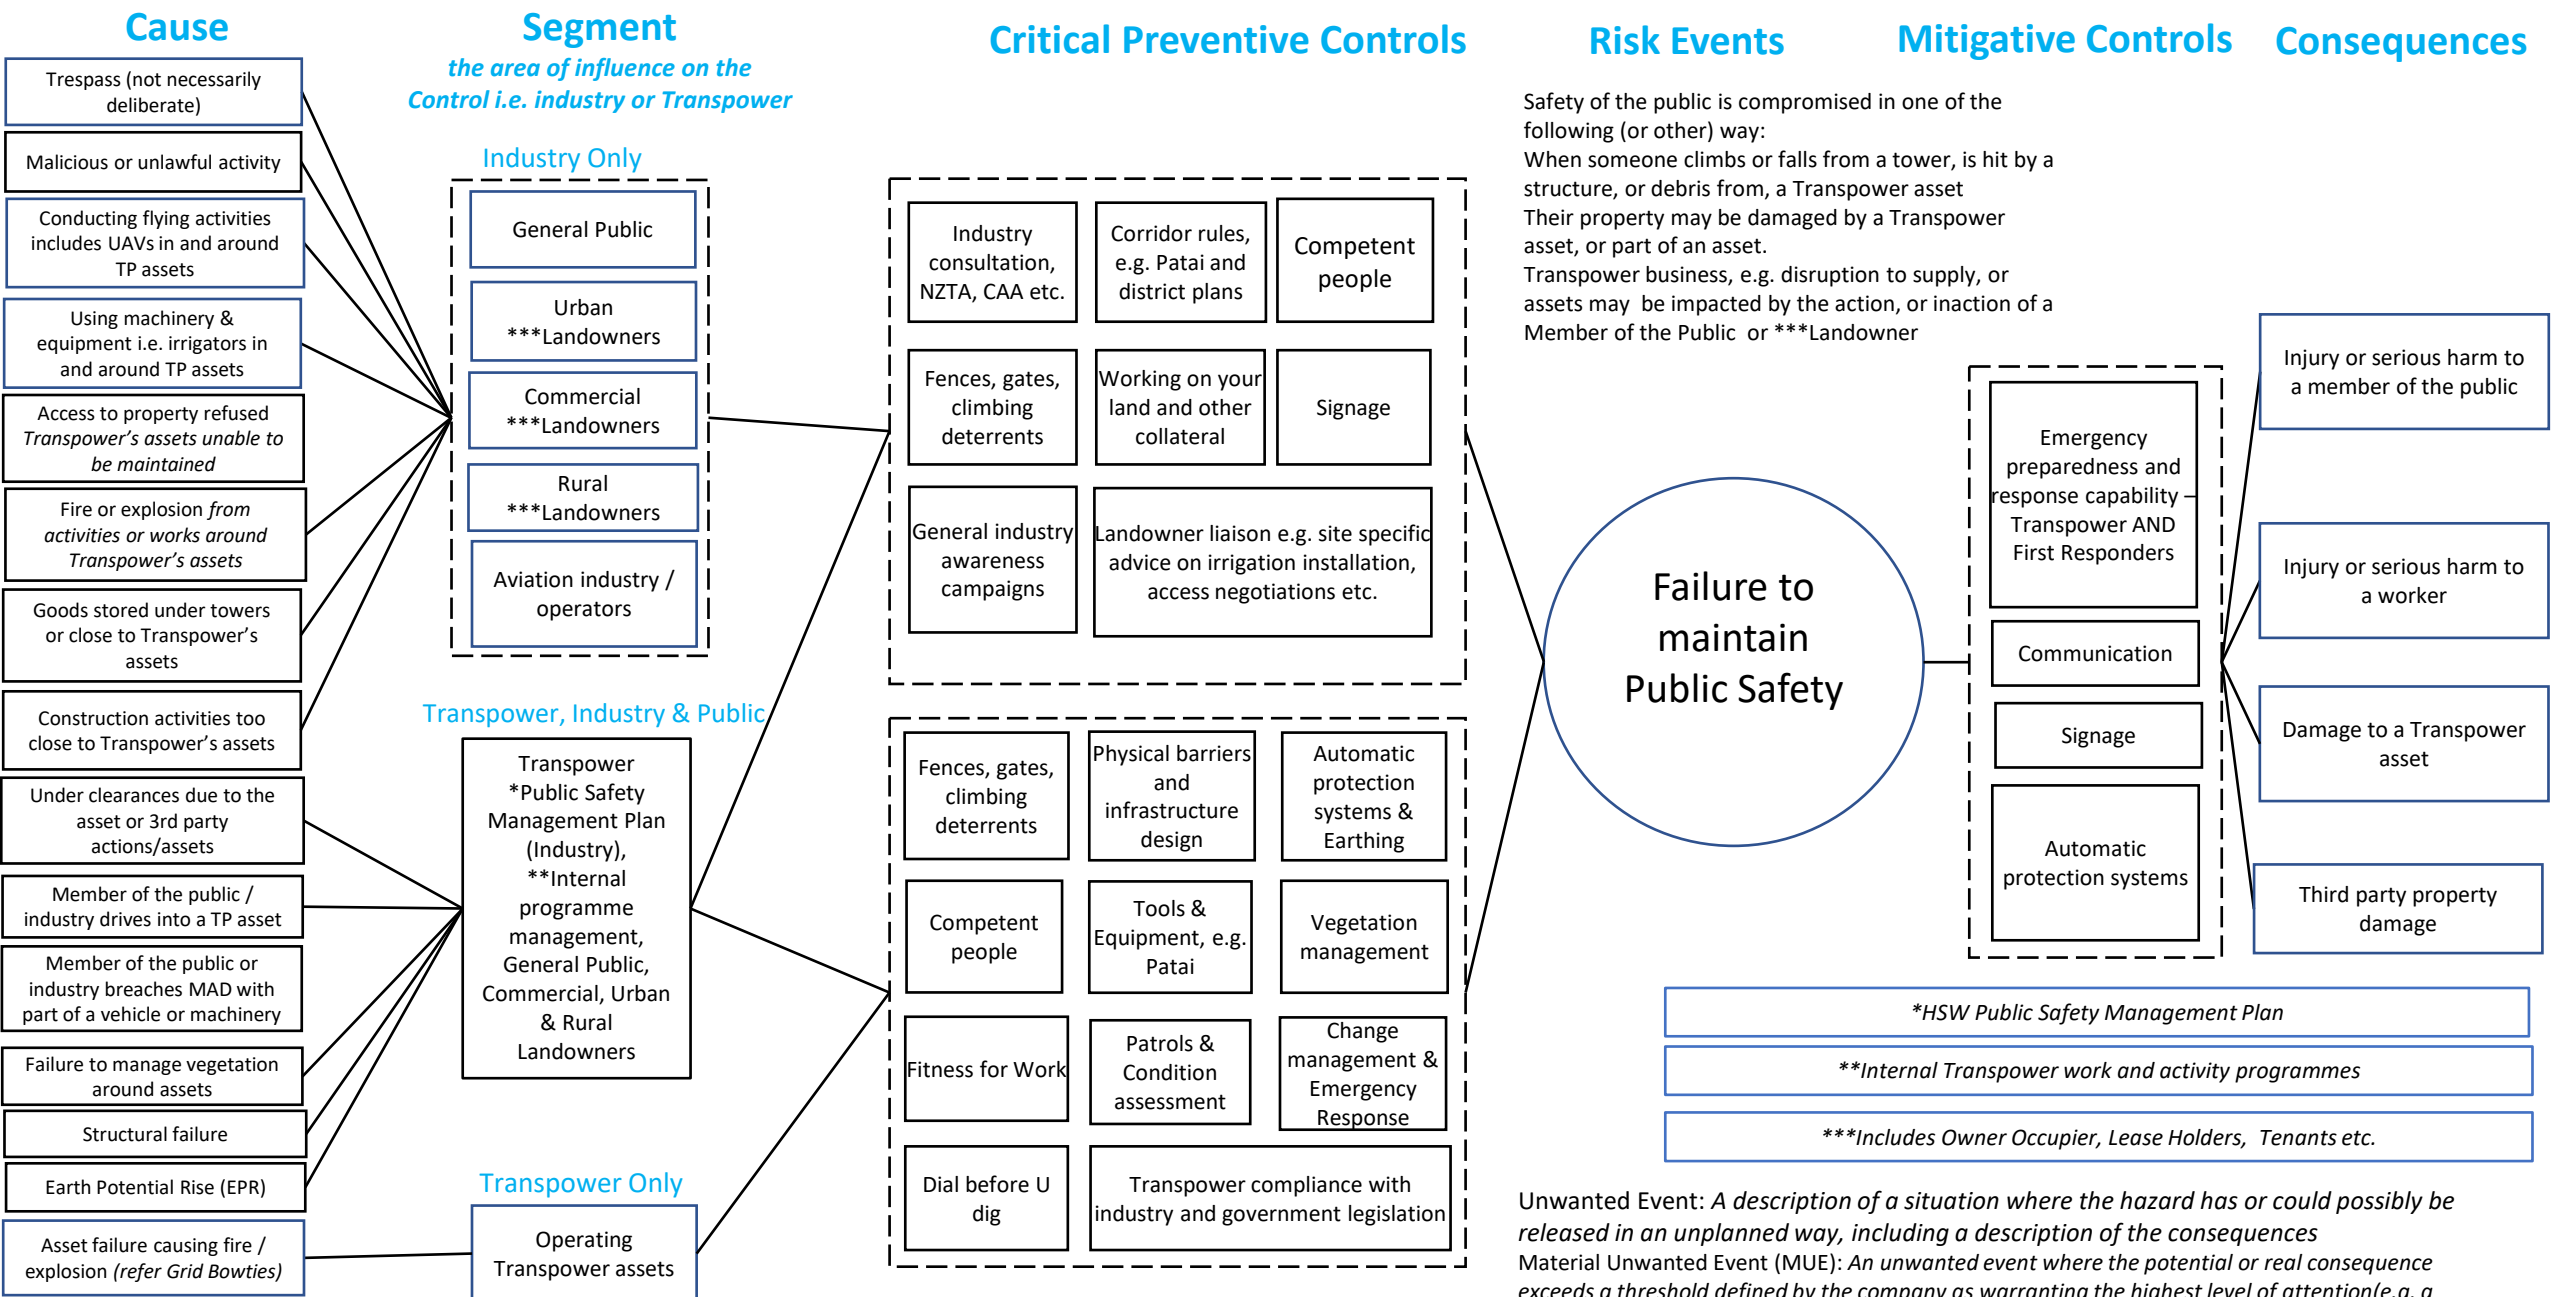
Cause

Trespass (not necessarily deliberate)

Malicious or unlawful activity

Conducting flying activities includes UAVs in and around TP assets

Using machinery & equipment i.e. irrigators in and around TP assets

Access to property refused *Transpower's assets unable to be maintained*

Fire or explosion *from activities or works around Transpower's assets*

Goods stored under towers or close to Transpower's assets

Construction activities too close to Transpower's assets

Under clearances due to the asset or 3rd party actions/assets

Member of the public / industry drives into a TP asset

Member of the public or industry breaches MAD with part of a vehicle or machinery

Failure to manage vegetation around assets

Structural failure

Earth Potential Rise (EPR)

Asset failure causing fire / explosion *(refer Grid Bowties)*

Segment
*the area of influence on the Control i.e. industry or Transpower*

Industry Only

General Public

Urban ***Landowners

Commercial ***Landowners

Rural ***Landowners

Aviation industry / operators

Transpower, Industry & Public

Transpower *Public Safety Management Plan (Industry), **Internal programme management, General Public, Commercial, Urban & Rural Landowners

Transpower Only

Operating Transpower assets

Critical Preventive Controls

Industry consultation, NZTA, CAA etc.

Corridor rules, e.g. Patai and district plans

Competent people

Fences, gates, climbing deterrents

Working on your land and other collateral

Signage

General industry awareness campaigns

Landowner liaison e.g. site specific advice on irrigation installation, access negotiations etc.

Fences, gates, climbing deterrents

Physical barriers and infrastructure design

Automatic protection systems & Earthing

Competent people

Tools & Equipment, e.g. Patai

Vegetation management

Fitness for Work

Patrols & Condition assessment

Change management & Emergency Response

Dial before U dig

Transpower compliance with industry and government legislation

Risk Events

Safety of the public is compromised in one of the following (or other) way:
When someone climbs or falls from a tower, is hit by a structure, or debris from, a Transpower asset
Their property may be damaged by a Transpower asset, or part of an asset.
Transpower business, e.g. disruption to supply, or assets may be impacted by the action, or inaction of a Member of the Public or ***Landowner

Failure to maintain Public Safety

Mitigative Controls

Emergency preparedness and response capability – Transpower AND First Responders

Communication

Signage

Automatic protection systems

Consequences

Injury or serious harm to a member of the public

Injury or serious harm to a worker

Damage to a Transpower asset

Third party property damage

*HSW Public Safety Management Plan

**Internal Transpower work and activity programmes

***Includes Owner Occupier, Lease Holders, Tenants etc.

Unwanted Event: *A description of a situation where the hazard has or could possibly be released in an unplanned way, including a description of the consequences*
Material Unwanted Event (MUE): *An unwanted event where the potential or real consequence exceeds a threshold defined by the company as warranting the highest level of attention(e.g. a* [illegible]